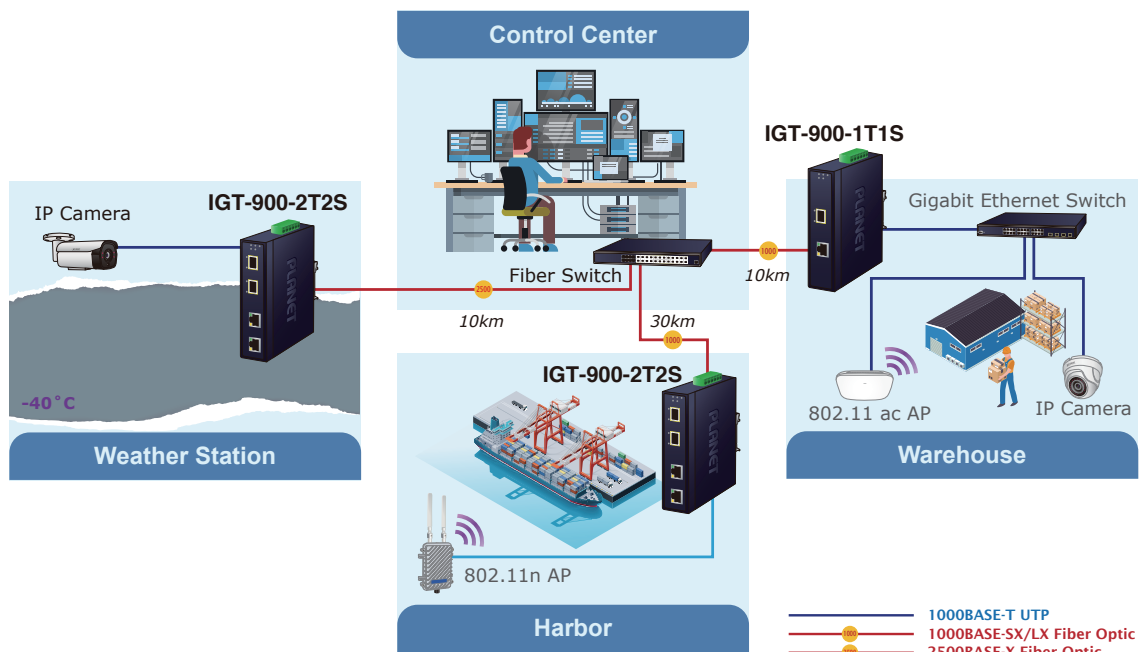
Control Center

IGT-900-1T1S

Gigabit Ethernet Switch

IP Camera

IGT-900-2T2S

PLANET

PLANET

Fiber Switch

1000

10km

2500

10km

30km

1000

-40°C

IGT-900-2T2S

PLANET

802.11 ac AP

IP Camera

Weather Station

Warehouse

802.11n AP

Harbor

1000BASE-T UTP

1000

1000BASE-SX/LX Fiber Optic

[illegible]

2500BASE-X Fiber Optic